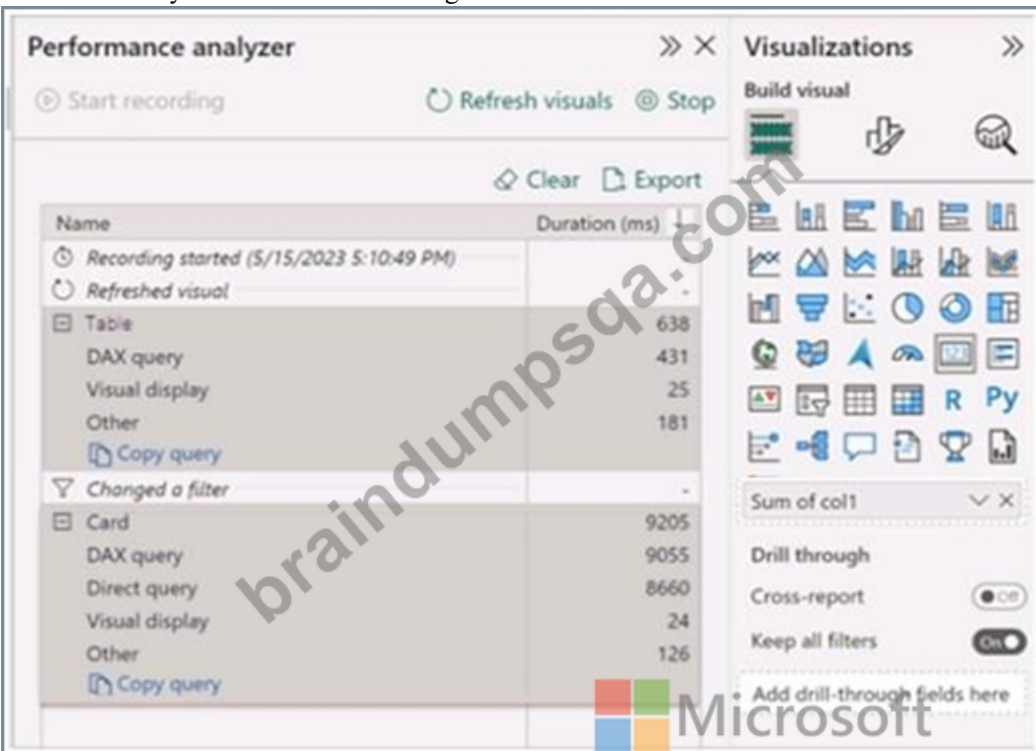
Performance analyzer

Start recording

Refresh visuals

Stop

Clear

Export

| Name | Duration (ms) |
|---|---|
| Recording started (5/15/2023 5:10:49 PM) | |
| Refreshed visual | - |
| Table | 638 |
| DAX query | 431 |
| Visual display | 25 |
| Other | 181 |
| Copy query | |
| Changed a filter | - |
| Card | 9205 |
| DAX query | 9055 |
| Direct query | 8660 |
| Visual display | 24 |
| Other | 126 |
| Copy query | |

Visualizations

Build visual

R Py

Sum of col1

Drill through

Cross-report

Off

Keep all filters

On

Add drill-through fields here

braindumpsqa.com

Microsoft